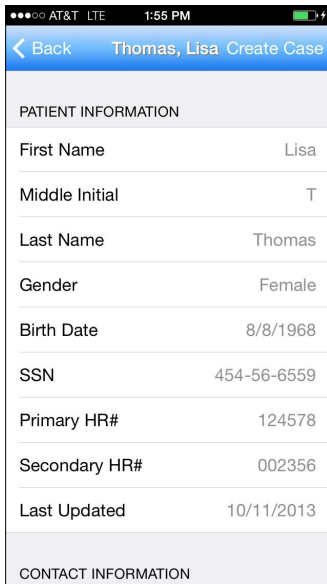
●●●○○ AT&T LTE 1:55 PM

Back Thomas, Lisa Create Case

PATIENT INFORMATION

| | |
|---|---|
| First Name | Lisa |
| Middle Initial | T |
| Last Name | Thomas |
| Gender | Female |
| Birth Date | 8/8/1968 |
| SSN | 454-56-6559 |
| Primary HR# | 124578 |
| Secondary HR# | 002356 |
| Last Updated | 10/11/2013 |

CONTACT INFORMATION